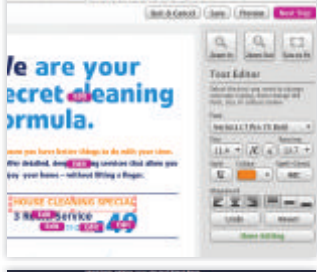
Exit & Cancel Save Preview Next Step

Zoom In Zoom Out Size to Fit

Text Editor

We are your
ecret cleaning
ormula.

You have better things to do with your time.
Offer detailed, deep cleaning services that allow you
enjoy your home – without lifting a finger.

HOUSE CLEANING SPECIAL
3 Room Service
49

Done Editing